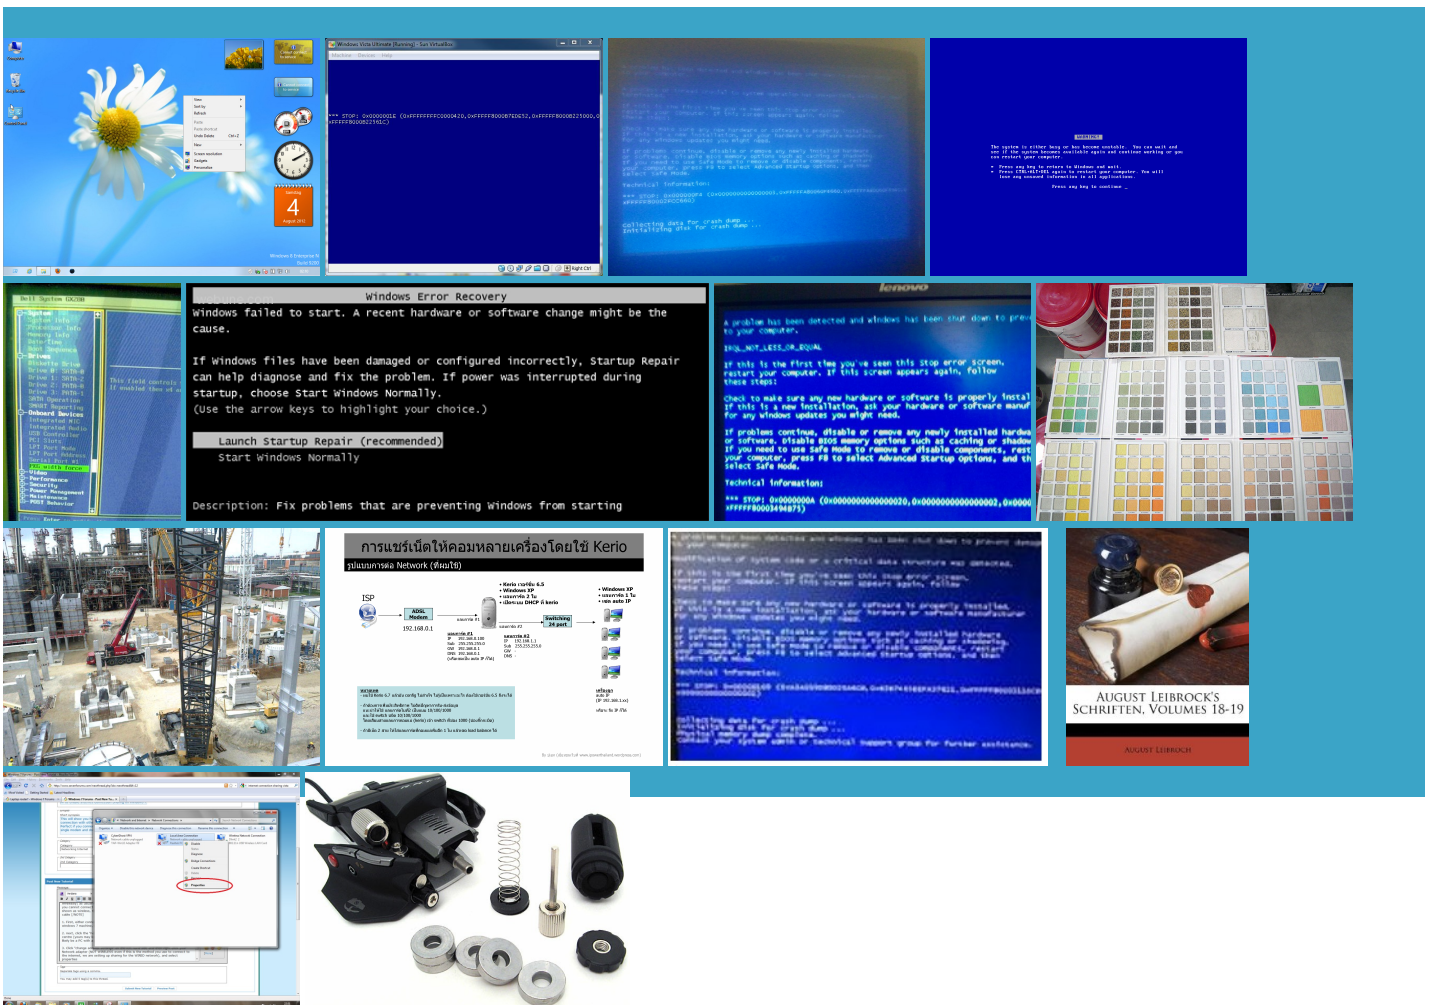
Windows Error Recovery

Windows failed to start. A recent hardware or software change might be the cause.

If Windows files have been damaged or configured incorrectly, Startup Repair can help diagnose and fix the problem. If power was interrupted during startup, choose Start Windows Normally.
(Use the arrow keys to highlight your choice.)

Launch Startup Repair (recommended)
Start Windows Normally

Description: Fix problems that are preventing Windows from starting

A problem has been detected and Windows has been shut down to prevent damage to your computer.

IRQL_NOT_LESS_OR_EQUAL

If this is the first time you've seen this Stop error screen, restart your computer. If this screen appears again, follow these steps:

Check to make sure any new hardware or software is properly installed. If this is a new installation, ask your hardware or software manufacturer for any Windows updates you might need.

If problems continue, disable or remove any newly installed hardware or software. Disable BIOS memory options such as caching or shadowing. If you need to use Safe Mode to remove or disable components, restart your computer, press F8 to select Advanced Startup Options, and then select Safe Mode.

Technical information:

*** STOP: 0x0000000A (0x0000000000000020,0x0000000000000002,0x0000

lenovo

การแชร์เน็ตให้คอมหลายเครื่องโดยใช้ Kerio
รูปแบบการต่อ Network (ที่ผมใช้)

ISP
ADSL Modem
192.168.0.1
Switching 24 port

AUGUST LEIBROCK'S SCHRIFTEN, VOLUMES 18-19
AUGUST LEIBROCK

4